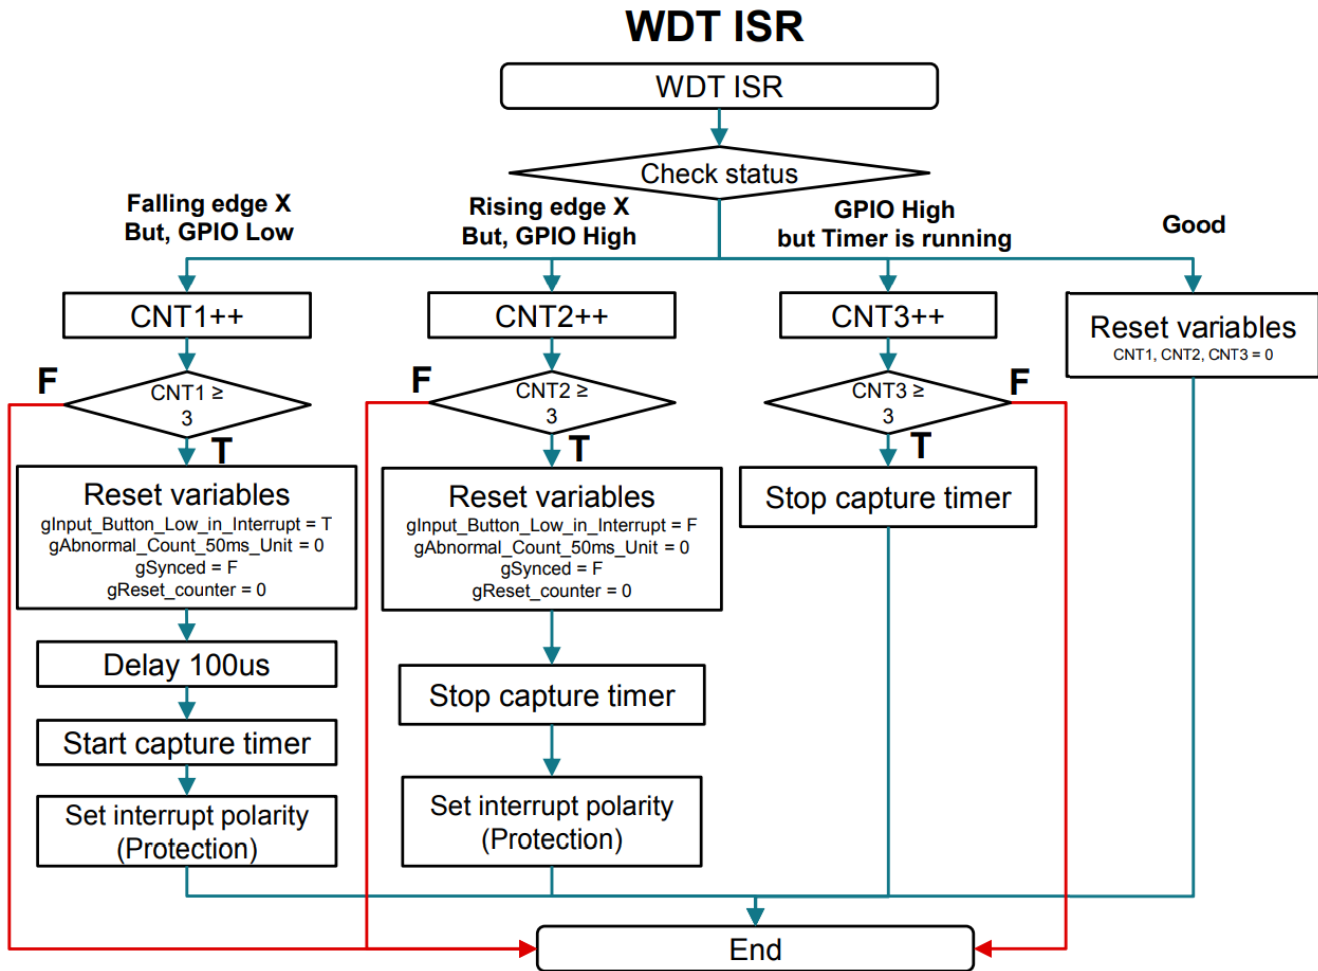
WDT ISR

WDT ISR

Check status

Falling edge X
But, GPIO Low

Rising edge X
But, GPIO High

GPIO High
but Timer is running

Good

CNT1++

CNT2++

CNT3++

Reset variables
CNT1, CNT2, CNT3 = 0

F

CNT1 ≥ 3

T

F

CNT2 ≥ 3

T

CNT3 ≥ 3

F

T

Reset variables
gInput_Button_Low_in_Interrupt = T
gAbnormal_Count_50ms_Unit = 0
gSynced = F
gReset_counter = 0

Reset variables
gInput_Button_Low_in_Interrupt = F
gAbnormal_Count_50ms_Unit = 0
gSynced = F
gReset_counter = 0

Stop capture timer

Delay 100us

Start capture timer

Set interrupt polarity
(Protection)

Stop capture timer

Set interrupt polarity
(Protection)

End